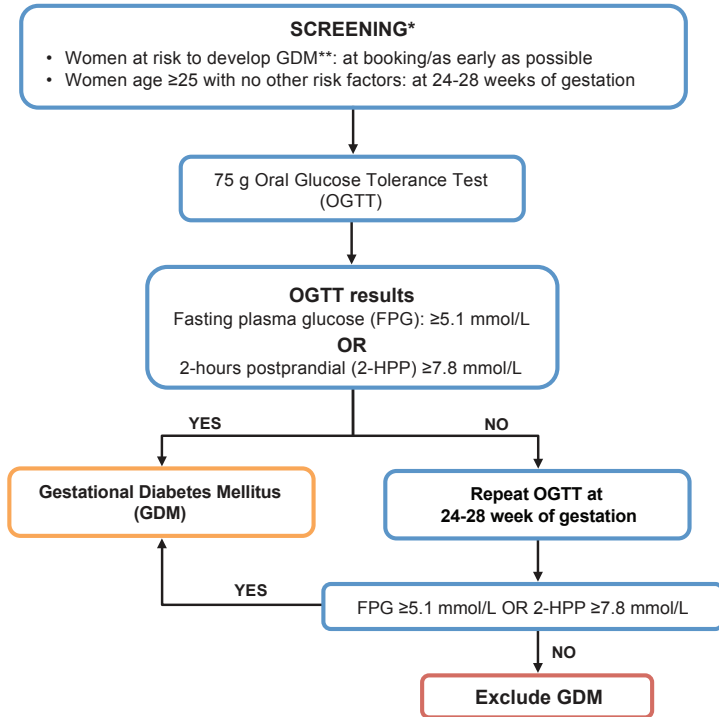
SCREENING*

• Women at risk to develop GDM**: at booking/as early as possible
• Women age ≥25 with no other risk factors: at 24-28 weeks of gestation

75 g Oral Glucose Tolerance Test (OGTT)

OGTT results
Fasting plasma glucose (FPG): ≥5.1 mmol/L
OR
2-hours postprandial (2-HPP) ≥7.8 mmol/L

YES

NO

Gestational Diabetes Mellitus (GDM)

Repeat OGTT at 24-28 week of gestation

YES

FPG ≥5.1 mmol/L OR 2-HPP ≥7.8 mmol/L

NO

Exclude GDM